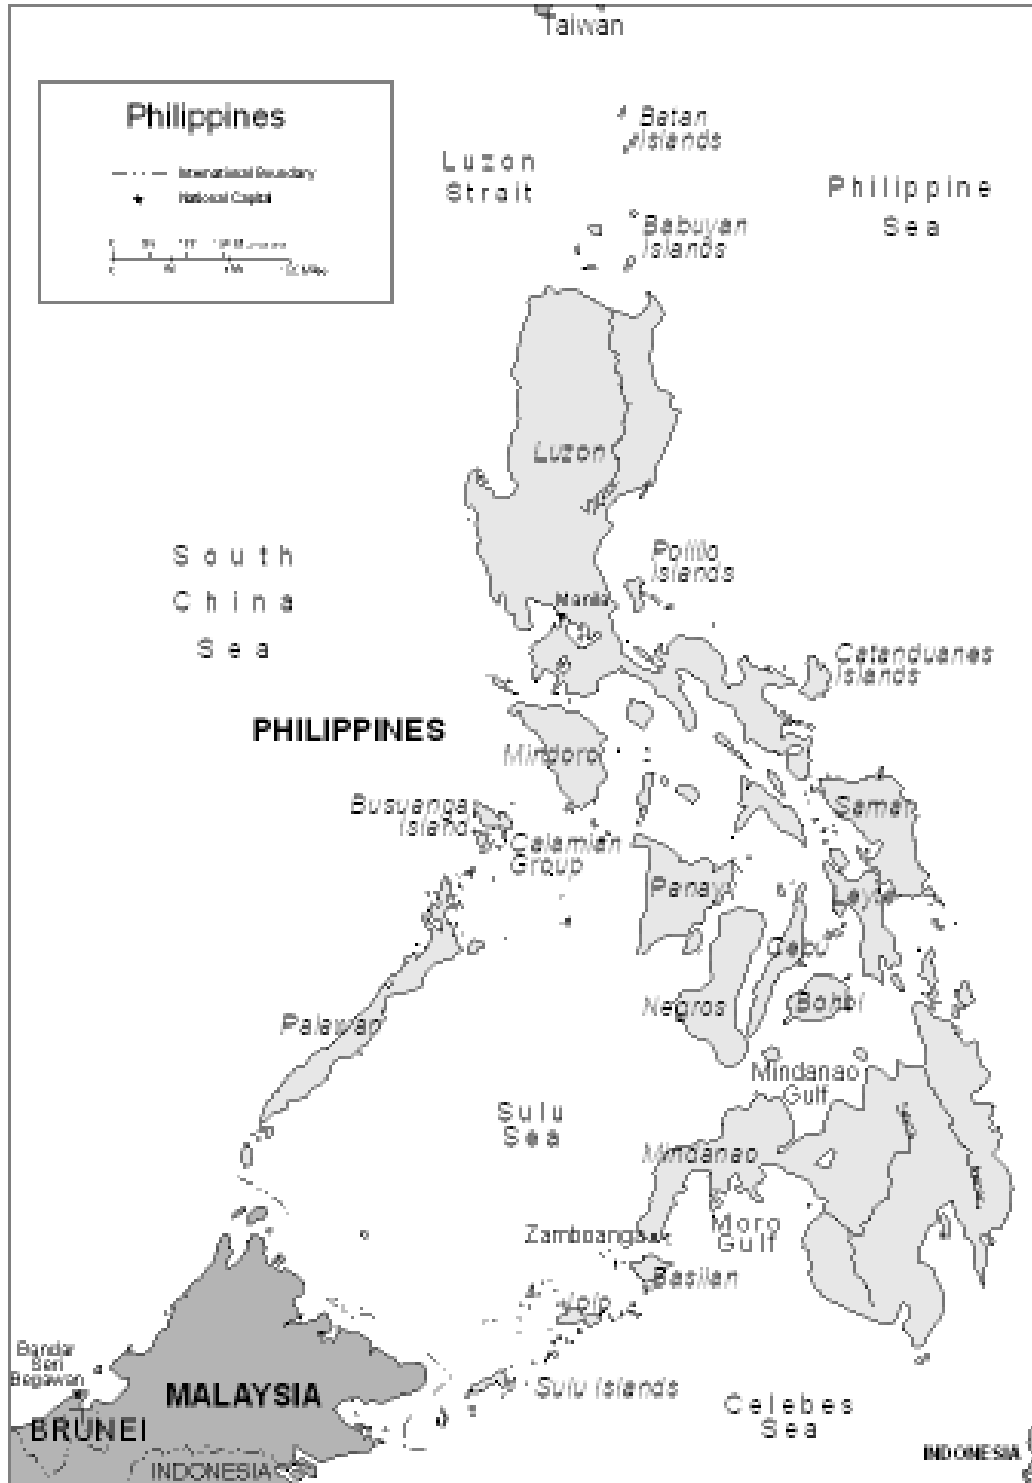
Taiwan

Philippines

International Boundary
National Capital

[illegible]

Batan Islands

Luzon Strait

Philippine Sea

Babuyan Islands

Luzon

South China Sea

Polillo Islands

Manila

Catanduanes Islands

PHILIPPINES

Mindoro

Busuanga Island

Calamian Group

Samar

Panay

Leyte

Cebu

Negros

Bohol

Palawan

Mindanao Gulf

Sulu Sea

Mindanao

Zamboanga

Moro Gulf

Basilan

Jolo

Bandar Seri Begawan

MALAYSIA

Sulu Islands

Celebes Sea

BRUNEI

INDONESIA

INDONESIA